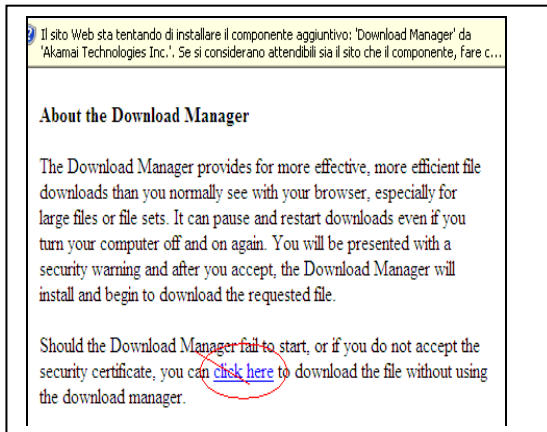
Il sito Web sta tentando di installare il componente aggiuntivo: 'Download Manager' da 'Akamai Technologies Inc.'. Se si considerano attendibili sia il sito che il componente, fare c...

About the Download Manager

The Download Manager provides for more effective, more efficient file downloads than you normally see with your browser, especially for large files or file sets. It can pause and restart downloads even if you turn your computer off and on again. You will be presented with a security warning and after you accept, the Download Manager will install and begin to download the requested file.

Should the Download Manager fail to start, or if you do not accept the security certificate, you can click here to download the file without using the download manager.